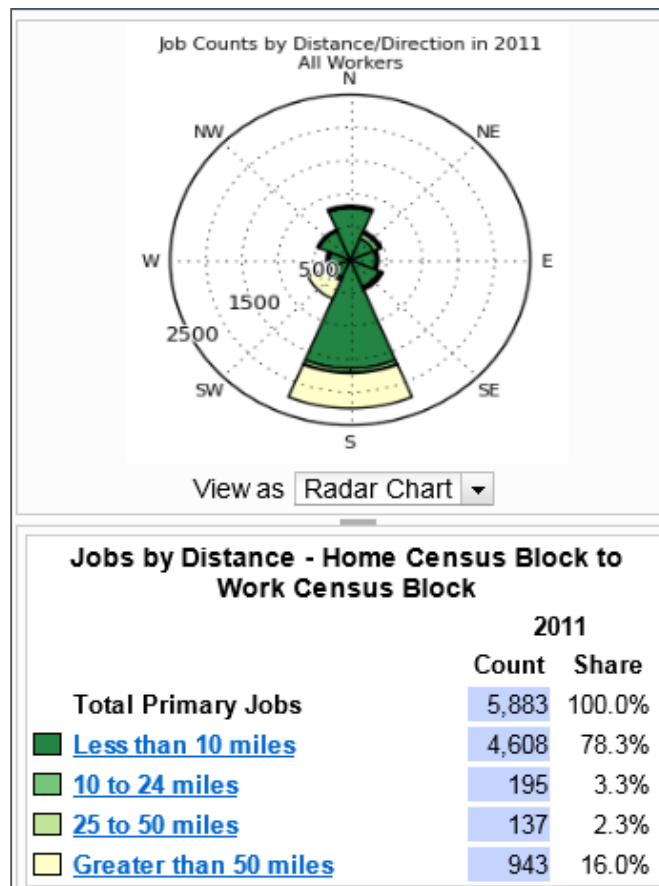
Job Counts by Distance/Direction in 2011
All Workers

N
NE
E
SE
S
SW
W
NW
500
1500
2500

View as Radar Chart

Jobs by Distance - Home Census Block to Work Census Block

| | 2011 | |
|---|---|---|
| | Count | Share |
| Total Primary Jobs | 5,883 | 100.0% |
| Less than 10 miles | 4,608 | 78.3% |
| 10 to 24 miles | 195 | 3.3% |
| 25 to 50 miles | 137 | 2.3% |
| Greater than 50 miles | 943 | 16.0% |